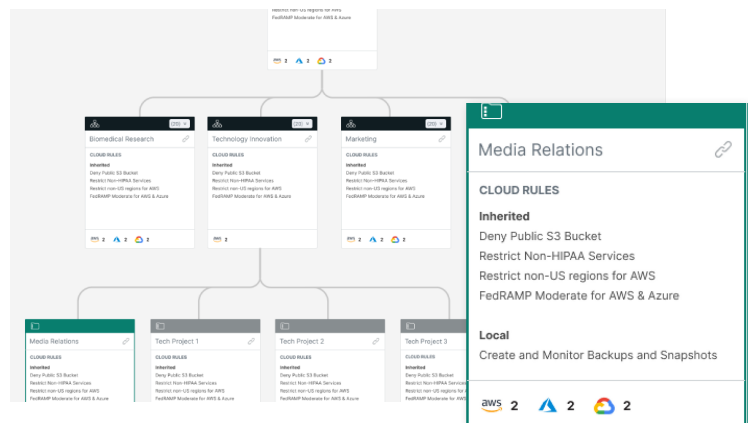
Restrict non-US regions for AWS
FedRAMP Moderate for AWS & Azure

2 2 2

Biomedical Research
CLOUD RULES
Inherited
Deny Public S3 Bucket
Restrict Non-HIPAA Services
Restrict non-US regions for AWS
FedRAMP Moderate for AWS & Azure
2 2 2

Technology Innovation
CLOUD RULES
Inherited
Deny Public S3 Bucket
Restrict Non-HIPAA Services
Restrict non-US regions for AWS
FedRAMP Moderate for AWS & Azure
2

Marketing
CLOUD RULES
Inherited
Deny Public S3 Bucket
Restrict Non-HIPAA Services
Restrict non-US regions for AWS
FedRAMP Moderate for AWS & Azure
2 2 2

Media Relations
CLOUD RULES
Inherited
Deny Public S3 Bucket
Restrict Non-HIPAA Services
Restrict non-US regions for AWS
FedRAMP Moderate for AWS & Azure

Tech Project 1
CLOUD RULES
Inherited
Deny Public S3 Bucket
Restrict Non-HIPAA Services
Restrict non-US regions for AWS
FedRAMP Moderate for AWS & Azure

Tech Project 2
CLOUD RULES
Inherited
Deny Public S3 Bucket
Restrict Non-HIPAA Services
Restrict non-US regions for AWS
FedRAMP Moderate for AWS & Azure

Tech Project 3
CLOUD RULES
Inherited
Deny Public S3 Bucket
Restrict Non-HIPAA Services
Restrict non-US regions for AWS
FedRAMP Moderate for AWS & Azure

Media Relations
CLOUD RULES
Inherited
Deny Public S3 Bucket
Restrict Non-HIPAA Services
Restrict non-US regions for AWS
FedRAMP Moderate for AWS & Azure

Local
Create and Monitor Backups and Snapshots

aws 2 2 2